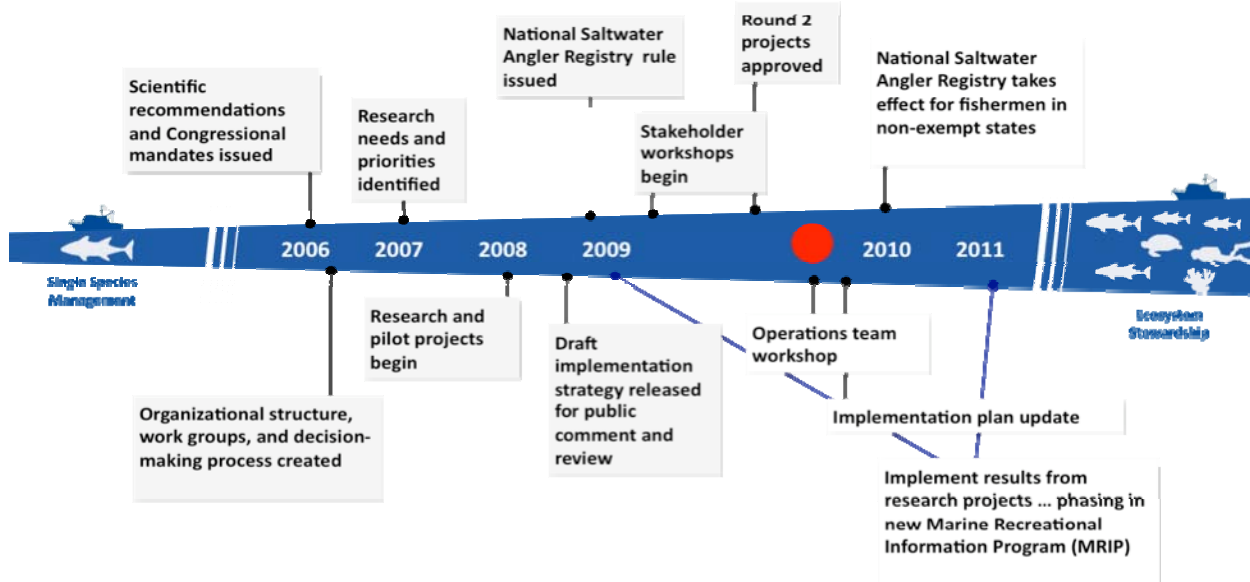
Scientific recommendations and Congressional mandates issued

Research needs and priorities identified

National Saltwater Angler Registry rule issued

Stakeholder workshops begin

Round 2 projects approved

National Saltwater Angler Registry takes effect for fishermen in non-exempt states

Single Species Management

2006

2007

2008

2009

2010

2011

Ecosystem Stewardship

Research and pilot projects begin

Draft implementation strategy released for public comment and review

Operations team workshop

Implementation plan update

Organizational structure, work groups, and decision-making process created

Implement results from research projects … phasing in new Marine Recreational Information Program (MRIP)